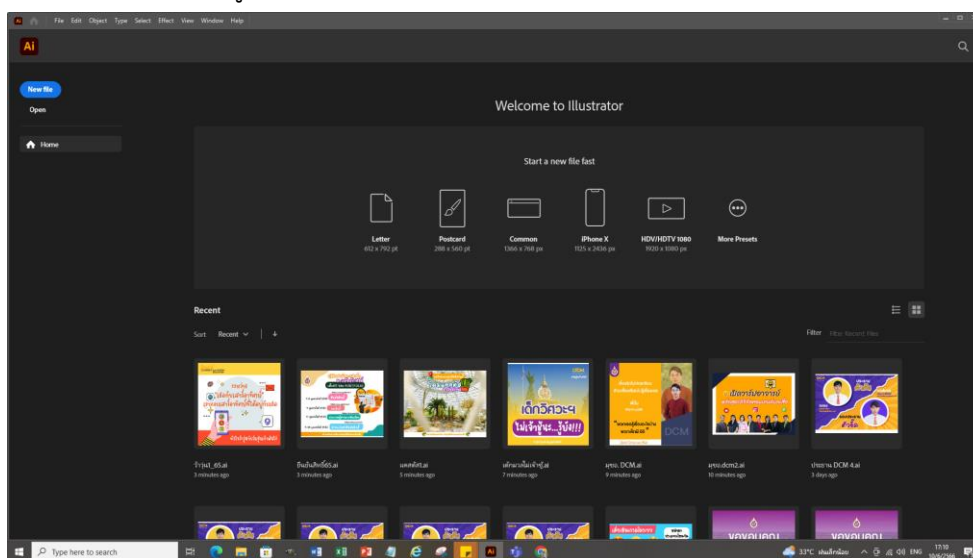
File Edit Object Type Select Effect View Window Help

Ai

New file

Open

Home

Welcome to Illustrator

Start a new file fast

Letter
612 x 792 pt

Postcard
288 x 560 pt

Common
1366 x 768 px

iPhone X
1125 x 2436 px

HDV/HDTV 1080
1920 x 1080 px

More Presets

Recent

Sort Recent

Filter Filter Recent Files

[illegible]_65.ai
3 minutes ago

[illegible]65.ai
3 minutes ago

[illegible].ai
5 minutes ago

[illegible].ai
7 minutes ago

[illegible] DCM.ai
9 minutes ago

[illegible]dcm2.ai
10 minutes ago

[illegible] DCM 4.ai
3 days ago

เด็กวิศวะฯ
ไม่เจ้าชู้นะ...รู้ยัง!!!

DCM

Type here to search

33°C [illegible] ENG 17:10
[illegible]